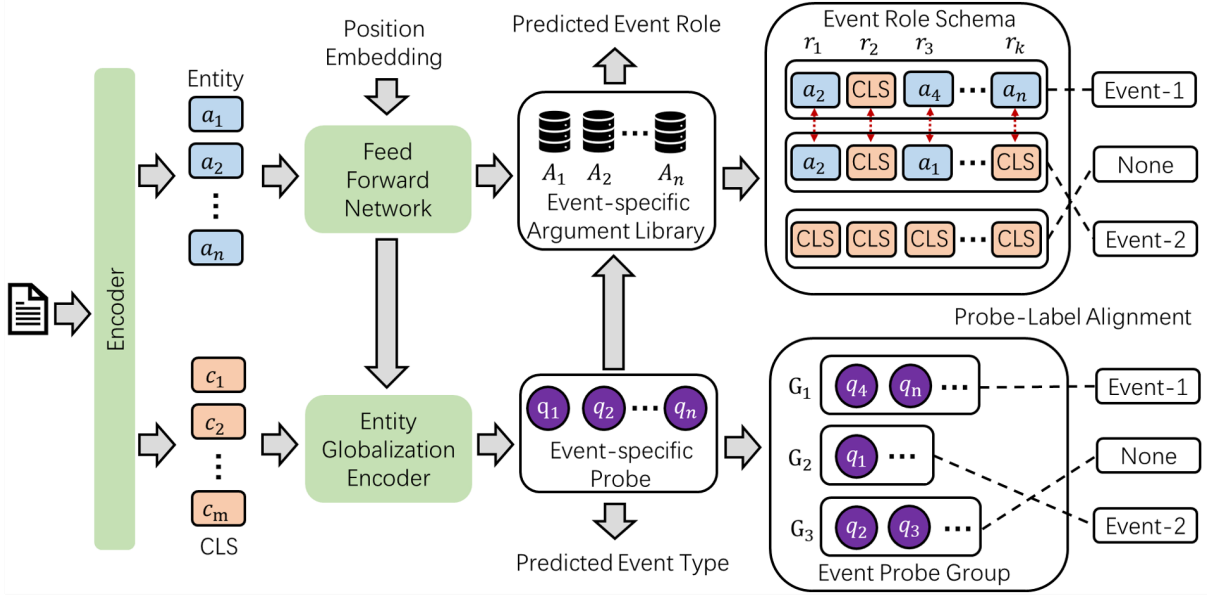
Encoder

Entity
$a_1$
$a_2$
⋮
$a_n$

$c_1$
$c_2$
⋮
$c_m$
CLS

Position Embedding

Feed Forward Network

Entity Globalization Encoder

Predicted Event Role

$A_1$ $A_2$ ⋯ $A_n$
Event-specific Argument Library

$q_1$ $q_2$ ⋯ $q_n$
Event-specific Probe

Predicted Event Type

Event Role Schema
$r_1$ $r_2$ $r_3$ $r_k$
$a_2$ CLS $a_4$ ⋯ $a_n$
$a_2$ CLS $a_1$ ⋯ CLS
CLS CLS CLS ⋯ CLS

Event-1
None
Event-2

Probe-Label Alignment

$G_1$ $q_4$ $q_n$ ⋯
$G_2$ $q_1$ ⋯
$G_3$ $q_2$ $q_3$ ⋯
Event Probe Group

Event-1
None
Event-2